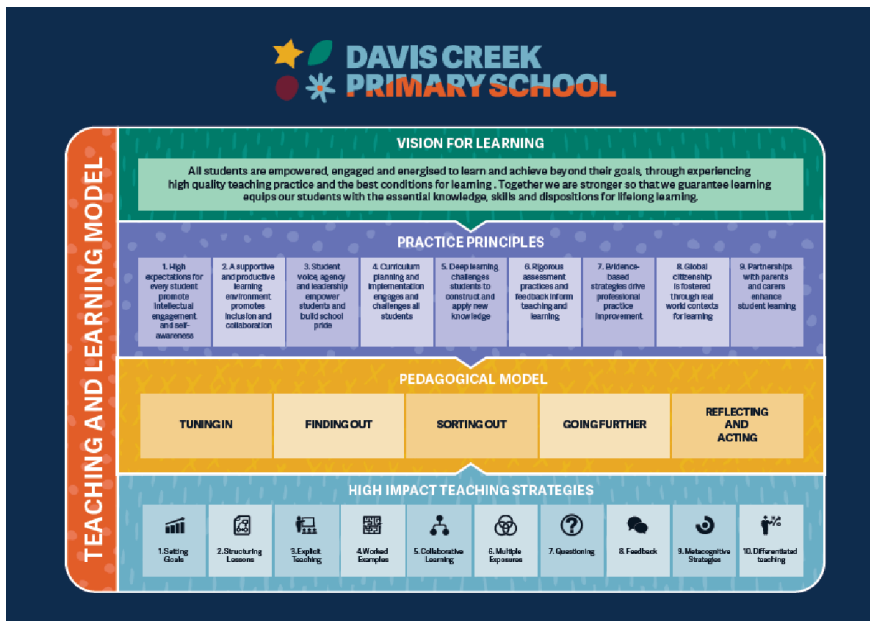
DAVIS CREEK
PRIMARY SCHOOL

TEACHING AND LEARNING MODEL

VISION FOR LEARNING

All students are empowered, engaged and energised to learn and achieve beyond their goals, through experiencing high quality teaching practice and the best conditions for learning . Together we are stronger so that we guarantee learning equips our students with the essential knowledge, skills and dispositions for lifelong learning.

PRACTICE PRINCIPLES

1. High expectations for every student promote intellectual engagement and self-awareness

2. A supportive and productive learning environment promotes inclusion and collaboration

3. Student voice, agency and leadership empower students and build school pride

4. Curriculum planning and implementation engages and challenges all students

5. Deep learning challenges students to construct and apply new knowledge

6. Rigorous assessment practices and feedback inform teaching and learning

7. Evidence-based strategies drive professional practice improvement

8. Global citizenship is fostered through real world contexts for learning

9. Partnerships with parents and carers enhance student learning

PEDAGOGICAL MODEL

TUNING IN

FINDING OUT

SORTING OUT

GOING FURTHER

REFLECTING AND ACTING

HIGH IMPACT TEACHING STRATEGIES

1.Setting Goals

2.Structuring Lessons

3.Explicit Teaching

4.Worked Examples

5.Collaborative Learning

6.Multiple Exposures

7.Questioning

8.Feedback

9.Metacognitive Strategies

10.Differentiated teaching